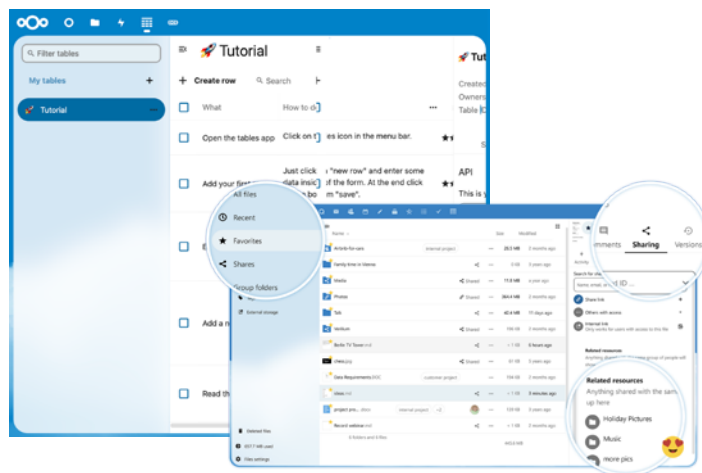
Filter tables

My tables +

Tutorial

🚀 Tutorial

+ Create row   Search

What   How to d

Open the tables app   Click on t  es icon in the menu bar.

Add your first   Just click "new row" and enter some data insi  of the form. At the end click "save".

Add a n

Read th

🚀 Tut

Created
Owners
Table

API

This is

All files
Recent
Favorites
Shares
Group folders
External storage

Deleted files
Files settings

Name   Size   Modified

Activity-for-cars   Internal project   20.3 MB   2 months ago
Family time in Vienna   0 KB   3 years ago
Media   Shared   11.9 MB   a year ago
Photos   Shared   364.4 MB   3 years ago
Talk   Shared   50.4 MB   2 years ago
Verdi Paradise   306 KB   2 years ago
Studie TV Tower.md   6 hours ago
ideas.jpg   61 KB   3 years ago
Data Requirements.DOC   customer project   24 KB   2 months ago
ideas.md   15 KB   3 minutes ago
project pro... docx   internal project   135 KB   2 years ago
Record webinar.md   3 years ago
6 folders and 6 files   443.6 MB

mments   Sharing   Versions

Search for share

Name, email, or Federated Cloud ID ...

Share link
Others with access
Internal link

Related resources

Related resources
Anything shared with the same group of people will show up here

Holiday Pictures
Music
more pics